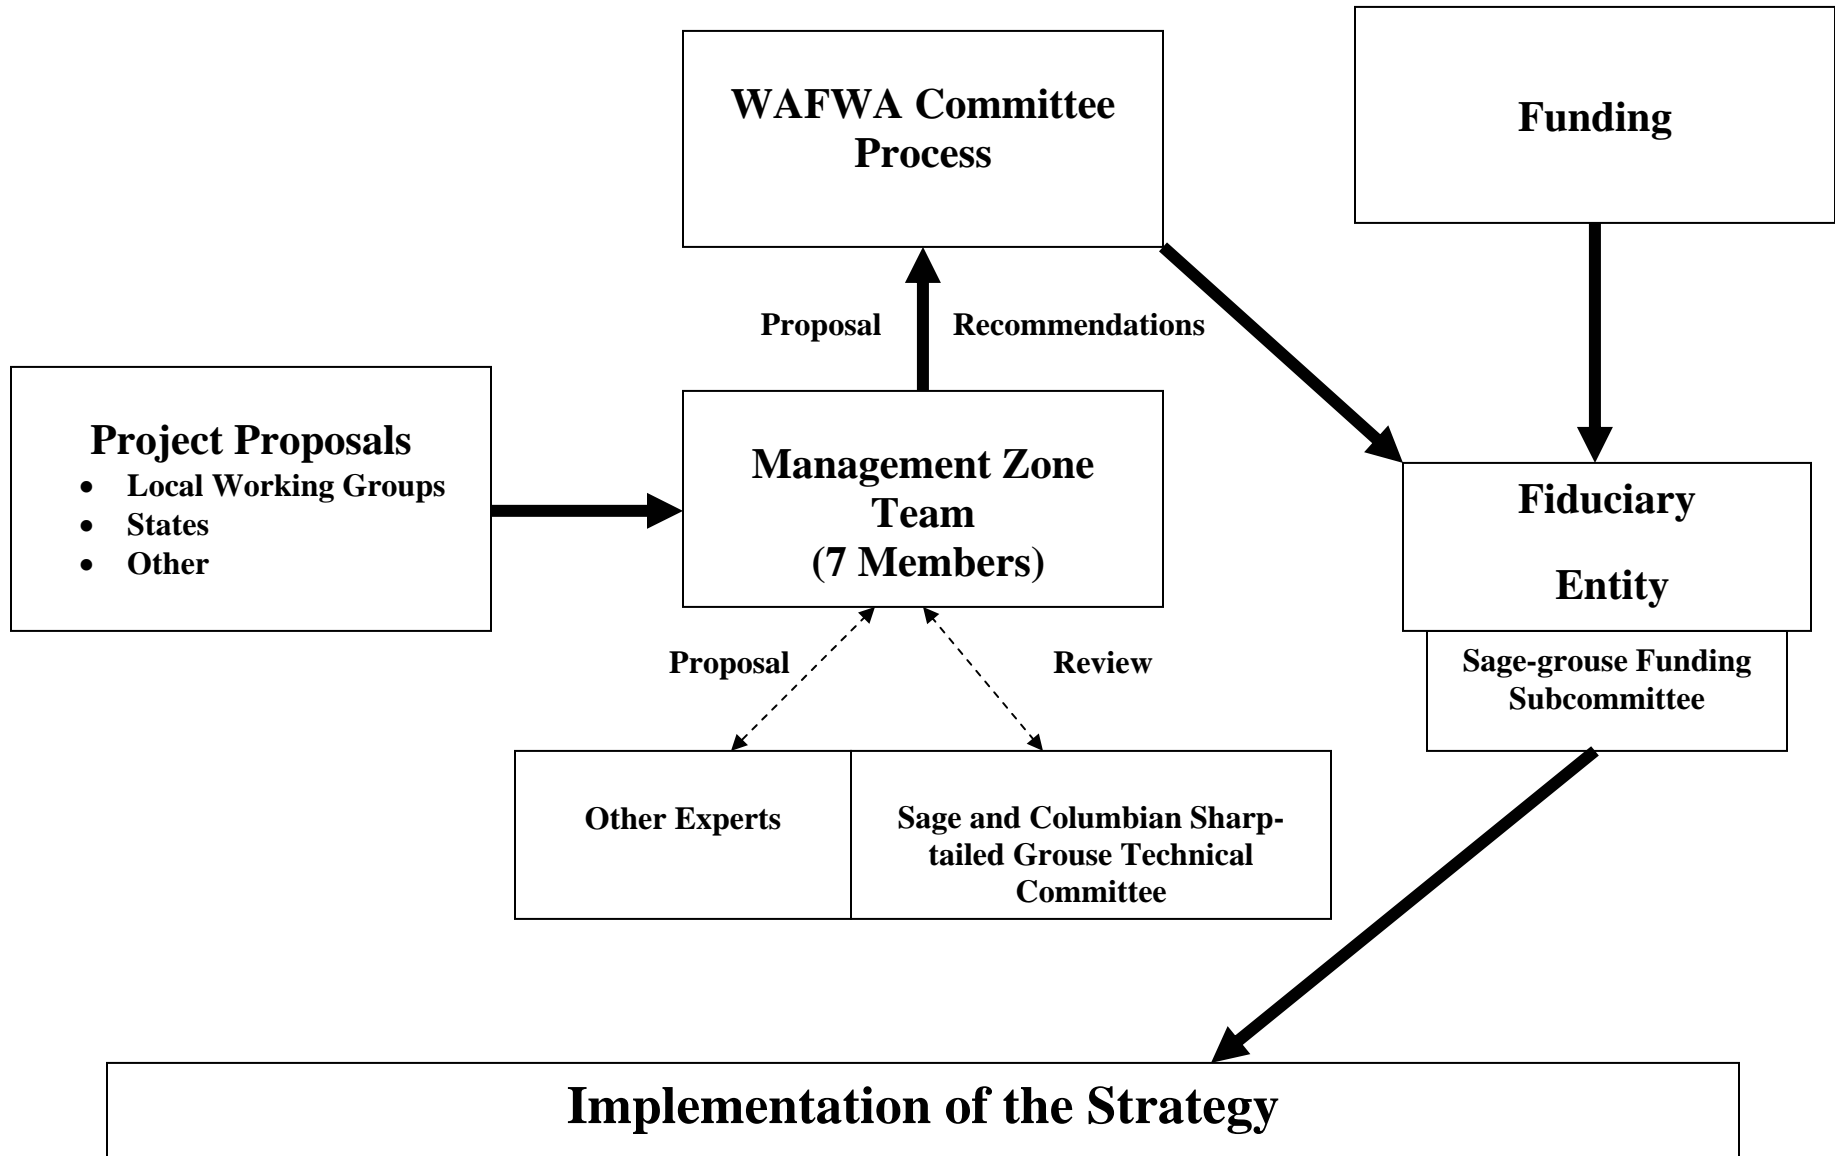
WAFWA Committee Process

Funding

Proposal

Recommendations

Project Proposals
- Local Working Groups
- States
- Other

Management Zone Team (7 Members)

Fiduciary

Entity

Sage-grouse Funding Subcommittee

Proposal

Review

Other Experts

Sage and Columbian Sharp-tailed Grouse Technical Committee

Implementation of the Strategy